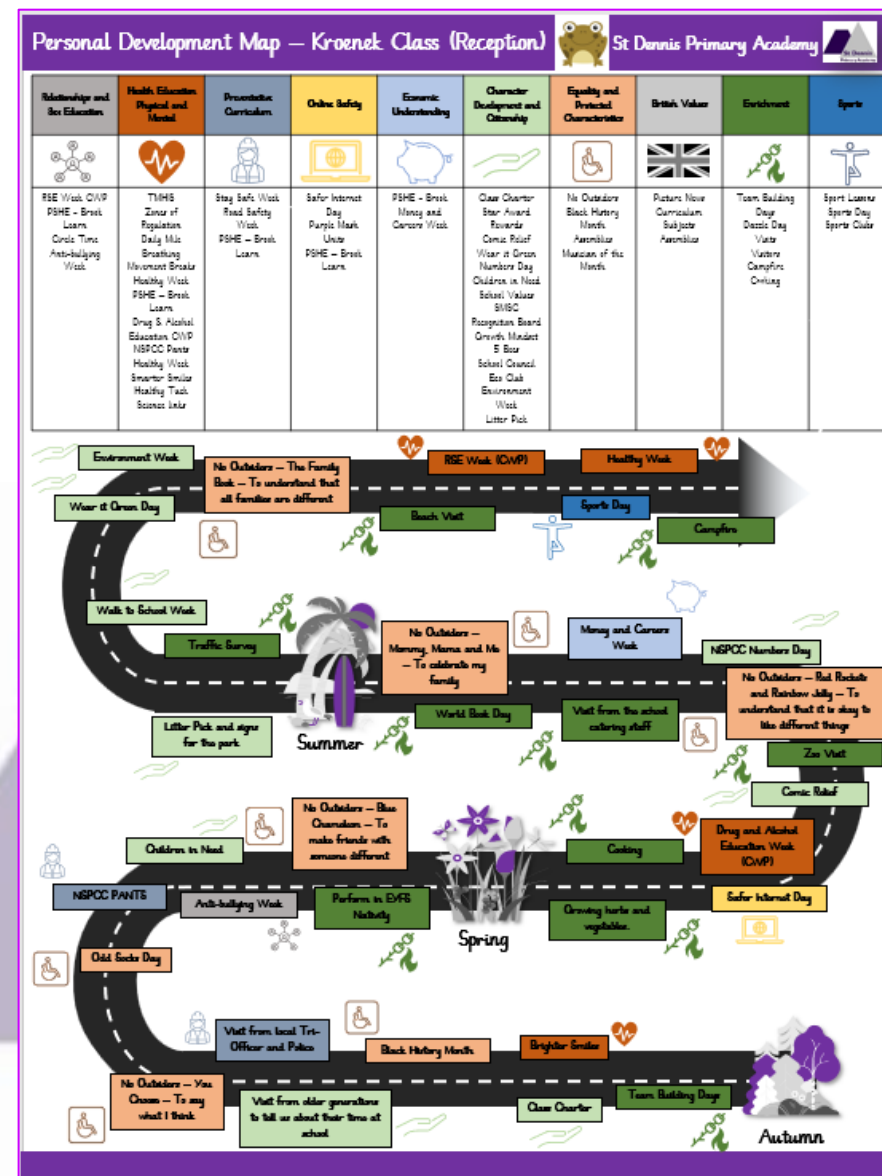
Personal Development Map – Kroenek Class (Reception)

St Dennis Primary Academy

| Relationships and Sex Education | Health Education Physical and Mental | Preventative Curriculum | Online Safety | Economic Understanding | Character Development and Citizenship | Equality and Protected Characteristics | British Values | Enrichment | Sports |
|---|---|---|---|---|---|---|---|---|---|
| RSE Week CWP PSHE – Brook Learn Circle Time Anti-bullying Week | TMHS Zones of Regulation Daily Mile Breathing Movement Breaks Healthy Week PSHE – Brook Learn Drug & Alcohol Education CWP NSPCC Pants Healthy Week Smarter Smiles Healthy Tuck Science links | Stay Safe Week Road Safety Week PSHE – Brook Learn | Safer Internet Day Purple Mash Units PSHE – Brook Learn | PSHE – Brook Money and Careers Week | Class Charter Star Award Rewards Comic Relief Wear it Green Numbers Day Children in Need School Values SMSC Recognition Board Growth Mindset 5 Bs School Council Eco Club Environment Week Litter Pick | No Outsiders Black History Month Assemblies Musician of the Month | Picture News Curriculum Subjects Assemblies | Team Building Days Dazzle Day Visits Visitors Campfire Cooking | Sport Lessons Sports Day Sports Clubs |

Environment Week

No Outsiders – The Family Book – To understand that all families are different

RSE Week (CWP)

Healthy Week

Wear it Green Day

Beach Visit

Sports Day

Campfire

Walk to School Week

Traffic Survey

No Outsiders – Mommy, Mama and Me – To celebrate my family

Money and Careers Week

NSPCC Numbers Day

No Outsiders – Red Rockets and Rainbow Jelly – To understand that it is okay to like different things

Litter Pick and signs for the park

World Book Day

Visit from the school catering staff

Summer

Zoo Visit

Comic Relief

No Outsiders – Blue Chameleon – To make friends with someone different

Children in Need

Cooking

Drug and Alcohol Education Week (CWP)

NSPCC PANTS

Anti-bullying Week

Perform in EYFS Nativity

Safer Internet Day

Growing herbs and vegetables.

Spring

Odd Socks Day

Visit from local Tri-Officer and Police

Black History Month

Brighter Smiles

No Outsiders – You Choose – To say what I think

Visit from older generations to tell us about their time at school

Class Charter

Team Building Days

Autumn